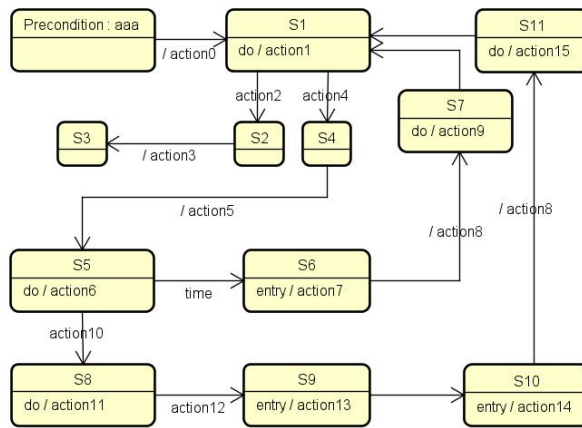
Precondition : aaa

/ action0

S1
do / action1

S11
do / action15

action2

action4

S7
do / action9

S3

/ action3

S2

S4

/ action5

/ action8

/ action8

S5
do / action6

time

S6
entry / action7

action10

S8
do / action11

action12

S9
entry / action13

S10
entry / action14